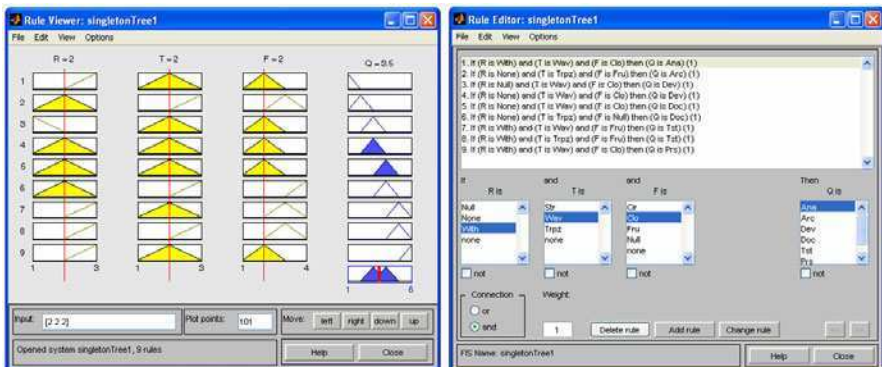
Rule Viewer: singletonTree1

File Edit View Options

R = 2

T = 2

F = 2

Q = 3.5

1
2
3
4
5
6
7
8
9

1 3

1 3

1 4

1 6

Input: [2 2 2]

Plot points: 101

Move: left right down up

Opened system singletonTree1, 9 rules

Help

Close

Rule Editor: singletonTree1

File Edit View Options

1. If (R is With) and (T is Wav) and (F is Clo) then (Q is Ana) (1)
2. If (R is None) and (T is Trpz) and (F is Fru) then (Q is Arc) (1)
3. If (R is Null) and (T is Wav) and (F is Clo) then (Q is Dev) (1)
4. If (R is None) and (T is Wav) and (F is Clo) then (Q is Dev) (1)
5. If (R is None) and (T is Wav) and (F is Clo) then (Q is Doc) (1)
6. If (R is None) and (T is Trpz) and (F is Null) then (Q is Doc) (1)
7. If (R is With) and (T is Wav) and (F is Fru) then (Q is Tst) (1)
8. If (R is With) and (T is Trpz) and (F is Fru) then (Q is Tst) (1)
9. If (R is With) and (T is Wav) and (F is Clo) then (Q is Prs) (1)

If
R is
Null
None
With
none

not

and
T is
Str
Wav
Trpz
none

not

and
F is
Cir
Clo
Fru
Null
none

not

Then
Q is
Ana
Arc
Dev
Doc
Tst
Prs

not

Connection
or
and

Weight:
1

Delete rule

Add rule

Change rule

FIS Name: singletonTree1

Help

Close